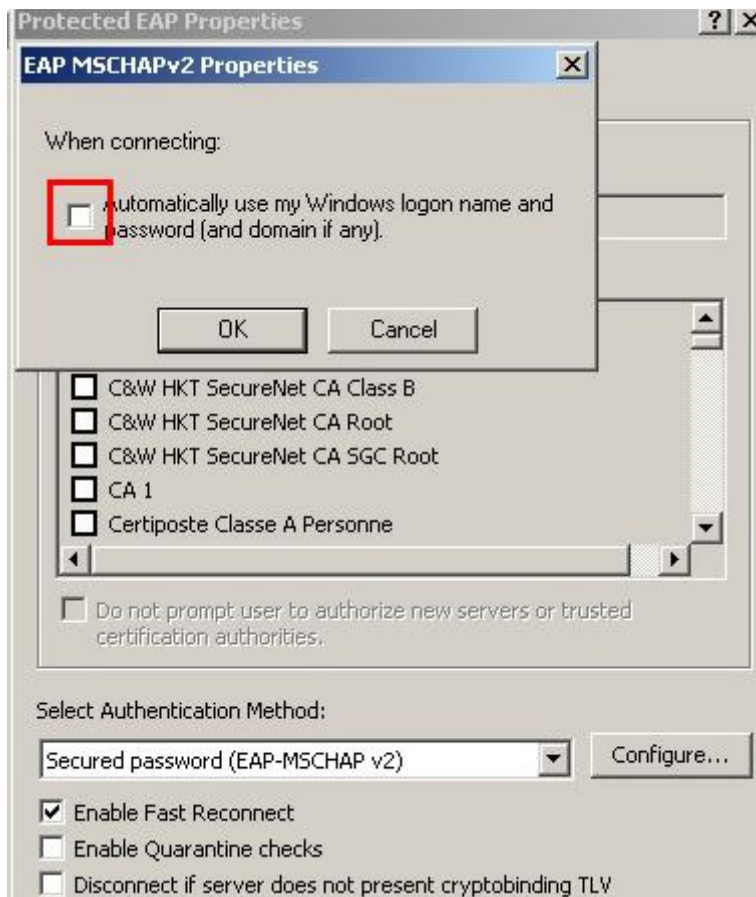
Protected EAP Properties

?
X

EAP MSCHAPv2 Properties

X

When connecting:

Automatically use my Windows logon name and password (and domain if any).

OK

Cancel

C&W HKT SecureNet CA Class B

C&W HKT SecureNet CA Root

C&W HKT SecureNet CA SGC Root

CA 1

Certiposte Classe A Personne

Do not prompt user to authorize new servers or trusted certification authorities.

Select Authentication Method:

Secured password (EAP-MSCHAP v2)

Configure...

Enable Fast Reconnect

Enable Quarantine checks

Disconnect if server does not present cryptobinding TLV